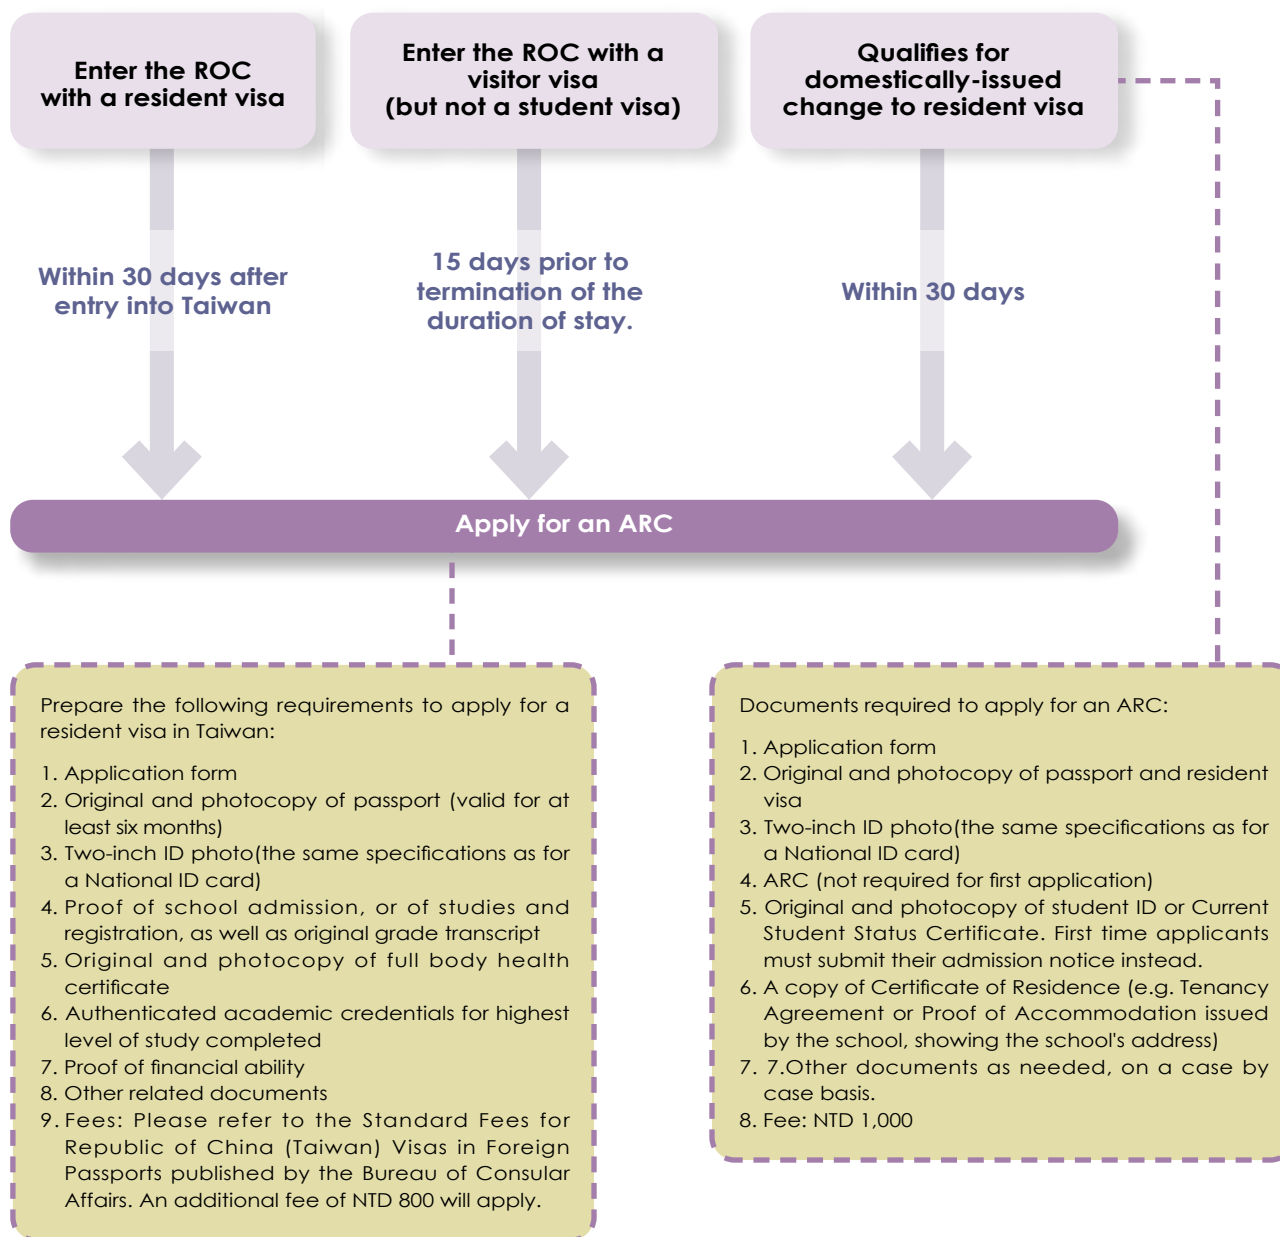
Enter the ROC with a resident visa

Enter the ROC with a visitor visa (but not a student visa)

Qualifies for domestically-issued change to resident visa

Within 30 days after entry into Taiwan

15 days prior to termination of the duration of stay.

Within 30 days

Apply for an ARC

Prepare the following requirements to apply for a resident visa in Taiwan:

1. Application form
2. Original and photocopy of passport (valid for at least six months)
3. Two-inch ID photo(the same specifications as for a National ID card)
4. Proof of school admission, or of studies and registration, as well as original grade transcript
5. Original and photocopy of full body health certificate
6. Authenticated academic credentials for highest level of study completed
7. Proof of financial ability
8. Other related documents
9. Fees: Please refer to the Standard Fees for Republic of China (Taiwan) Visas in Foreign Passports published by the Bureau of Consular Affairs. An additional fee of NTD 800 will apply.

Documents required to apply for an ARC:

1. Application form
2. Original and photocopy of passport and resident visa
3. Two-inch ID photo(the same specifications as for a National ID card)
4. ARC (not required for first application)
5. Original and photocopy of student ID or Current Student Status Certificate. First time applicants must submit their admission notice instead.
6. A copy of Certificate of Residence (e.g. Tenancy Agreement or Proof of Accommodation issued by the school, showing the school's address)
7. 7.Other documents as needed, on a case by case basis.
8. Fee: NTD 1,000